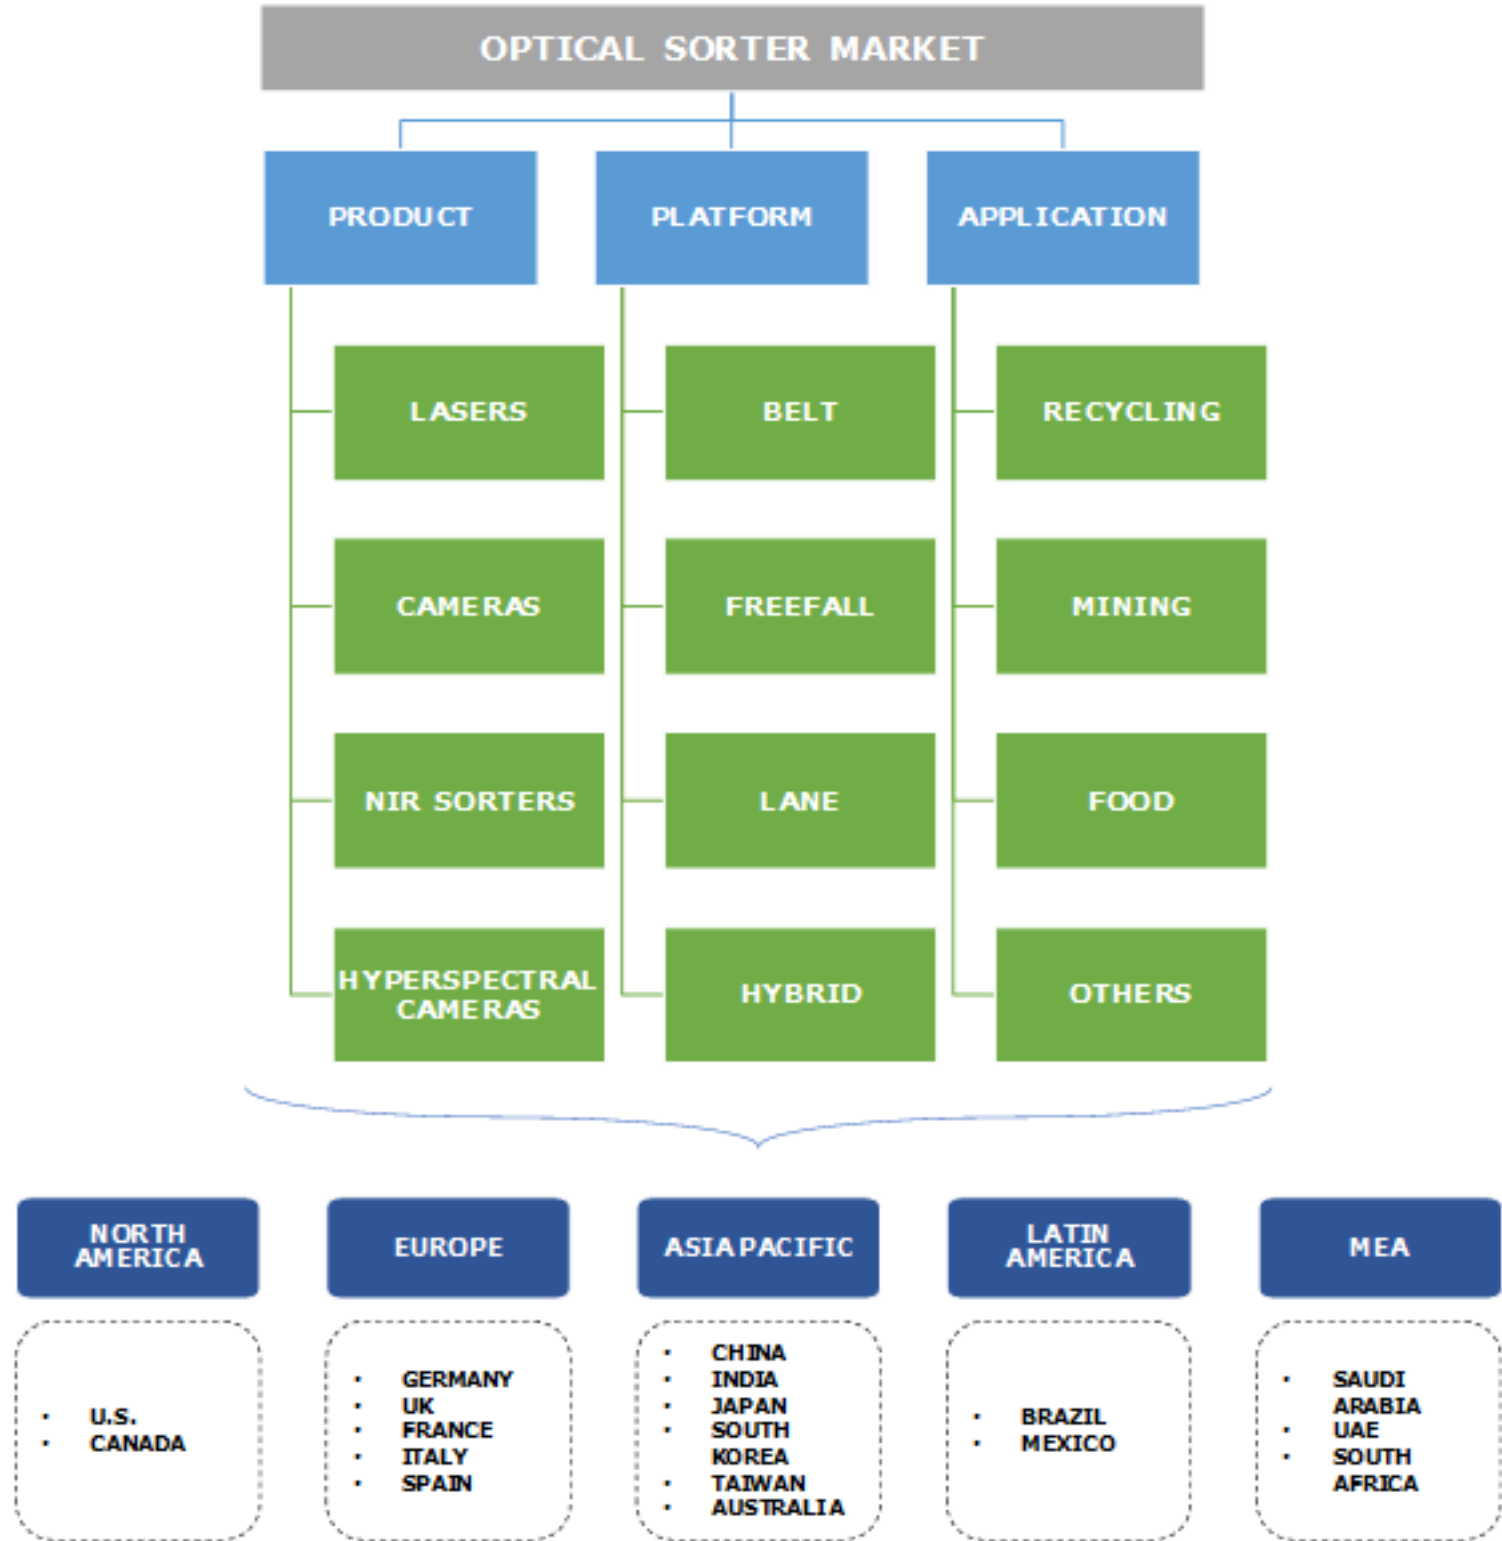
OPTICAL SORTER MARKET

PRODUCT

LASERS

CAMERAS

NIR SORTERS

HYPERSPECTRAL CAMERAS

PLATFORM

BELT

FREEFALL

LANE

HYBRID

APPLICATION

RECYCLING

MINING

FOOD

OTHERS

NORTH AMERICA

- U.S.
- CANADA

EUROPE

- GERMANY
- UK
- FRANCE
- ITALY
- SPAIN

ASIA PACIFIC

- CHINA
- INDIA
- JAPAN
- SOUTH KOREA
- TAIWAN
- AUSTRALIA

LATIN AMERICA

- BRAZIL
- MEXICO

MEA

- SAUDI ARABIA
- UAE
- SOUTH AFRICA